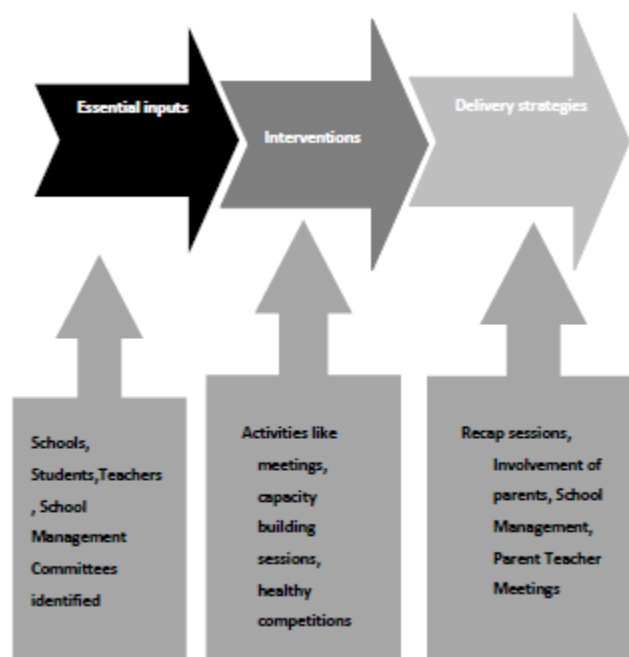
Essential inputs

Interventions

Delivery strategies

Schools, Students,Teachers , School Management Committees identified

Activities like meetings, capacity building sessions, healthy competitions

Recap sessions, Involvement of parents, School Management, Parent Teacher Meetings